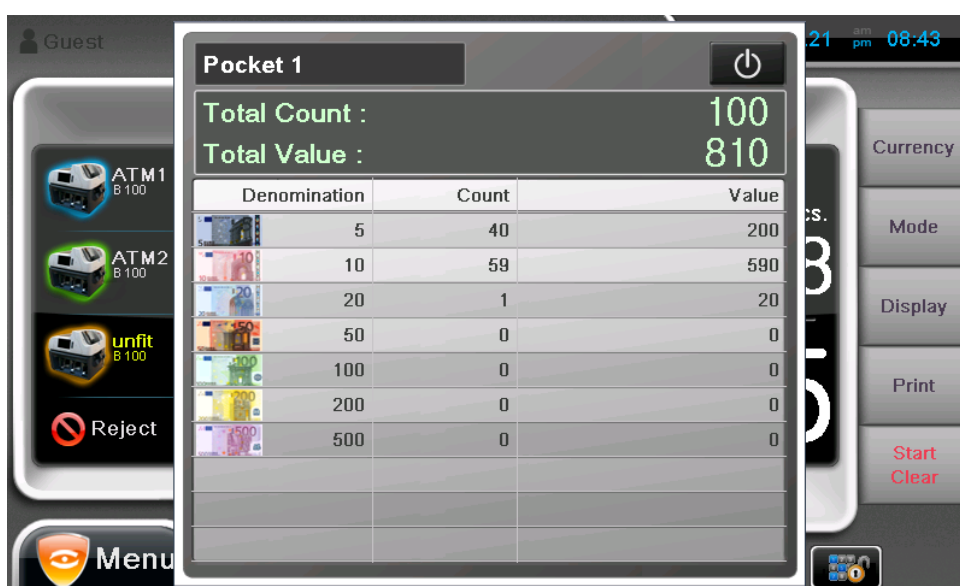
Guest

.21 am pm 08:43

Pocket 1

Total Count : 100
Total Value : 810

| Denomination | Count | Value |
|---|---|---|
| 5 | 40 | 200 |
| 10 | 59 | 590 |
| 20 | 1 | 20 |
| 50 | 0 | 0 |
| 100 | 0 | 0 |
| 200 | 0 | 0 |
| 500 | 0 | 0 |

ATM1
B 100

ATM2
B 100

unfit
B 100

Reject

Menu

Currency

Mode

Display

Print

Start
Clear